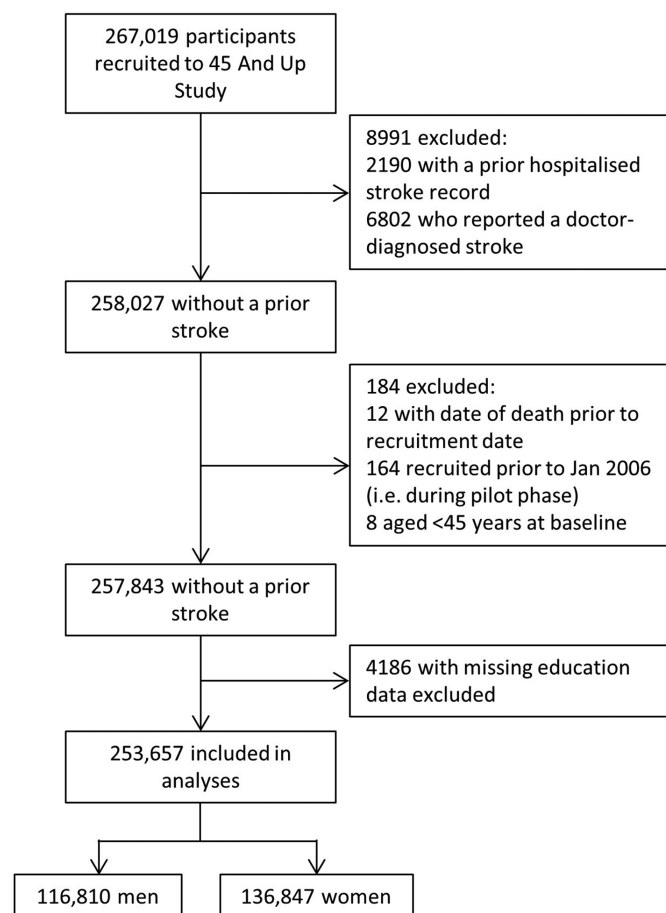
267,019 participants recruited to 45 And Up Study

8991 excluded:
2190 with a prior hospitalised stroke record
6802 who reported a doctor-diagnosed stroke

258,027 without a prior stroke

184 excluded:
12 with date of death prior to recruitment date
164 recruited prior to Jan 2006 (i.e. during pilot phase)
8 aged <45 years at baseline

257,843 without a prior stroke

4186 with missing education data excluded

253,657 included in analyses

116,810 men

136,847 women